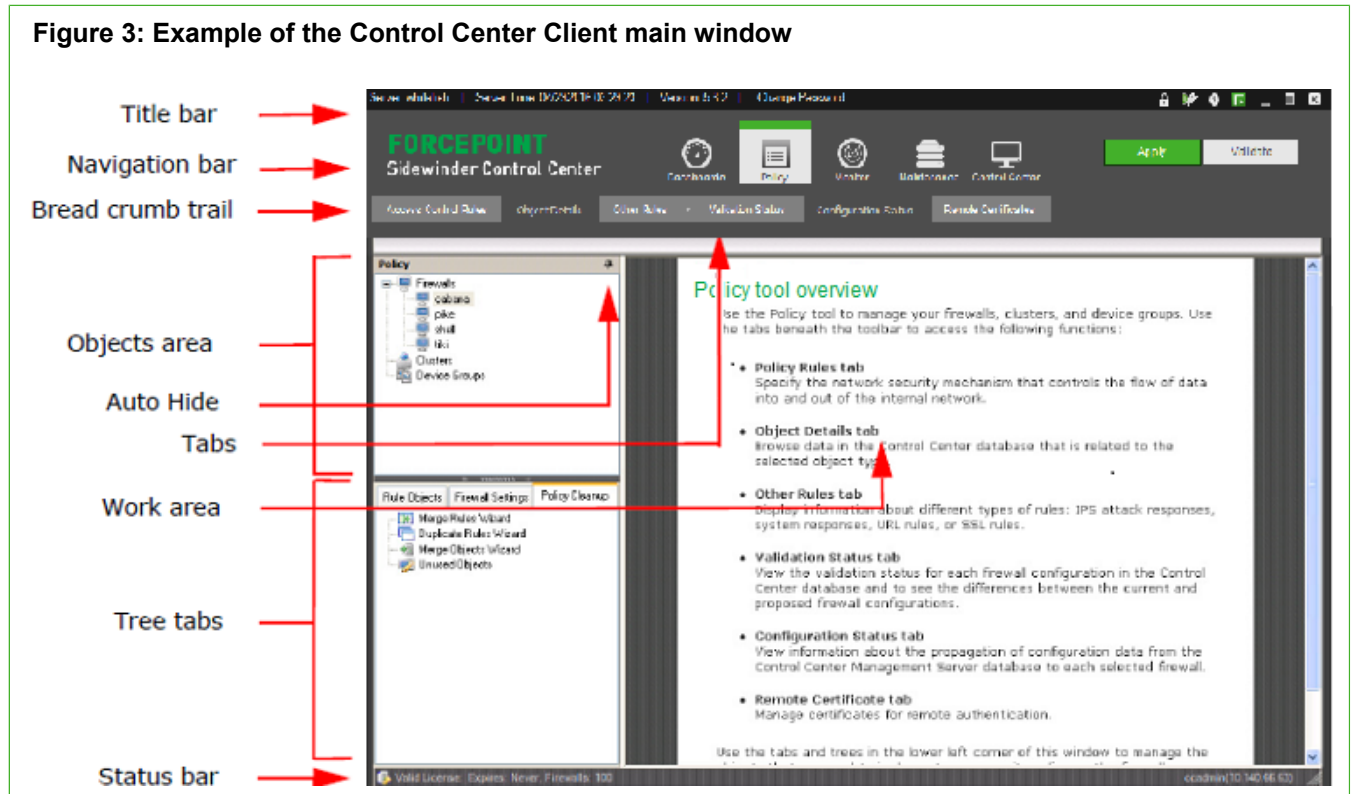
Figure 3: Example of the Control Center Client main window

Title bar
Navigation bar
Bread crumb trail
Objects area
Auto Hide
Tabs
Work area
Tree tabs
Status bar

Server: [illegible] | Server Time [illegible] | Version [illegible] | Change Password

FORCEPOINT
Sidewinder Control Center

Dashboards
Policy
Monitor
Maintenance
Control Center

Apply
Validate

Access Control Rules
Object Details
Other Rules
Validation Status
Configuration Status
Remote Certificates

Policy
Firewalls
cabana
pike
shell
tiki
Clusters
Device Groups

Rule Objects
Firewall Settings
Policy Cleanup
Merge Rules Wizard
Duplicate Rules Wizard
Merge Objects Wizard
Unused Objects

Policy tool overview
Use the Policy tool to manage your firewalls, clusters, and device groups. Use the tabs beneath the toolbar to access the following functions:

• Policy Rules tab
Specify the network security mechanism that controls the flow of data into and out of the internal network.

• Object Details tab
Browse data in the Control Center database that is related to the selected object type.

• Other Rules tab
Display information about different types of rules: IPS attack responses, system responses, URL rules, or SSL rules.

• Validation Status tab
View the validation status for each firewall configuration in the Control Center database and to see the differences between the current and proposed firewall configurations.

• Configuration Status tab
View information about the propagation of configuration data from the Control Center Management Server database to each selected firewall.

• Remote Certificate tab
Manage certificates for remote authentication.

Use the tabs and trees in the lower left corner of this window to manage the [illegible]

Valid License. Expires: Never. Firewalls: 100
ccadmin(10.140.66.63)